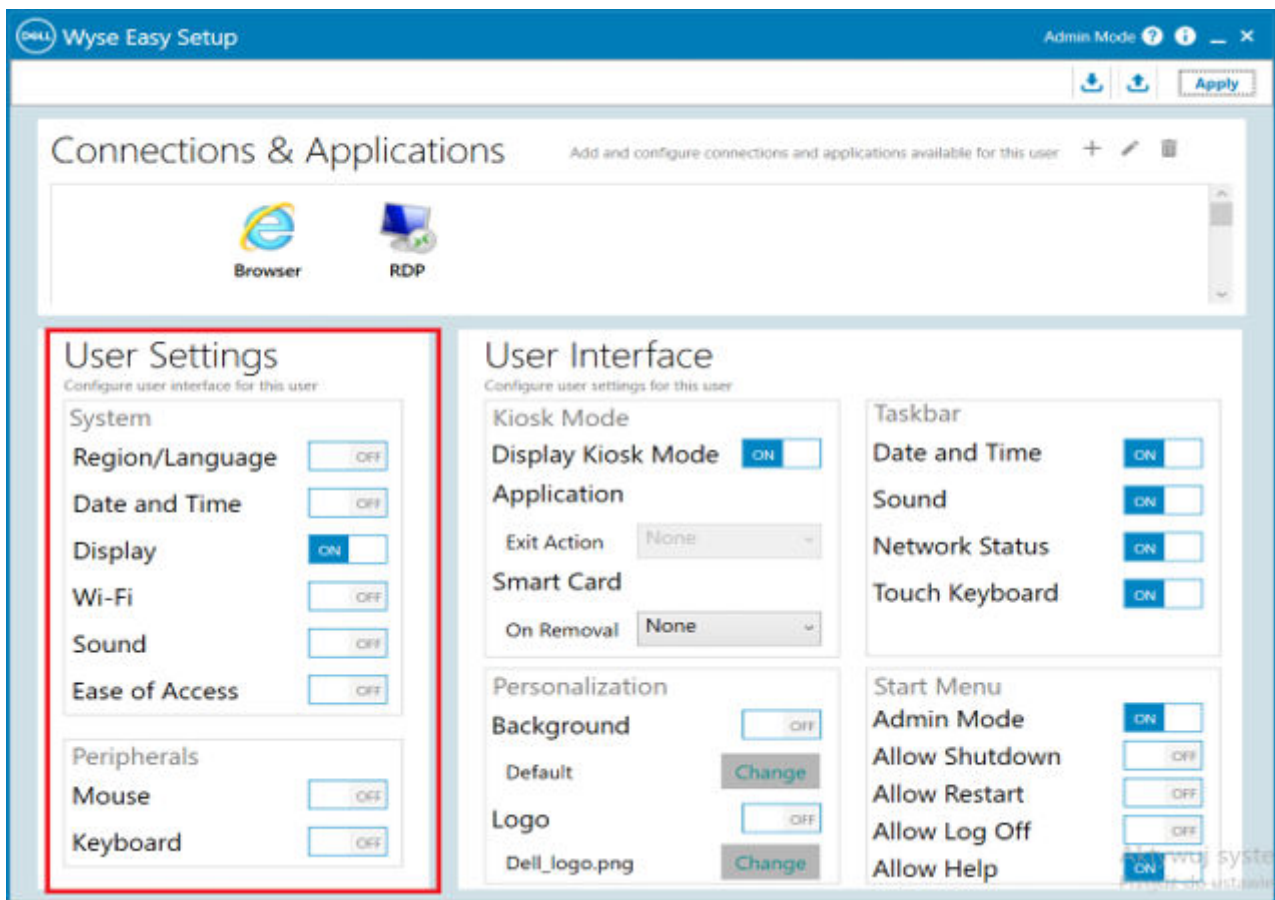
DELL Wyse Easy Setup

Admin Mode ? i _ ×

Apply

Connections & Applications

Add and configure connections and applications available for this user + ✎ 🗑

Browser

RDP

User Settings

Configure user interface for this user

System

Region/Language OFF

Date and Time OFF

Display ON

Wi-Fi OFF

Sound OFF

Ease of Access OFF

Peripherals

Mouse OFF

Keyboard OFF

User Interface

Configure user settings for this user

Kiosk Mode

Display Kiosk Mode ON

Application

Exit Action None

Smart Card

On Removal None

Personalization

Background OFF

Default Change

Logo OFF

Dell_logo.png Change

Taskbar

Date and Time ON

Sound ON

Network Status ON

Touch Keyboard ON

Start Menu

Admin Mode ON

Allow Shutdown OFF

Allow Restart OFF

Allow Log Off OFF

Allow Help ON

Aktywuj system
Przejdź do ustawień